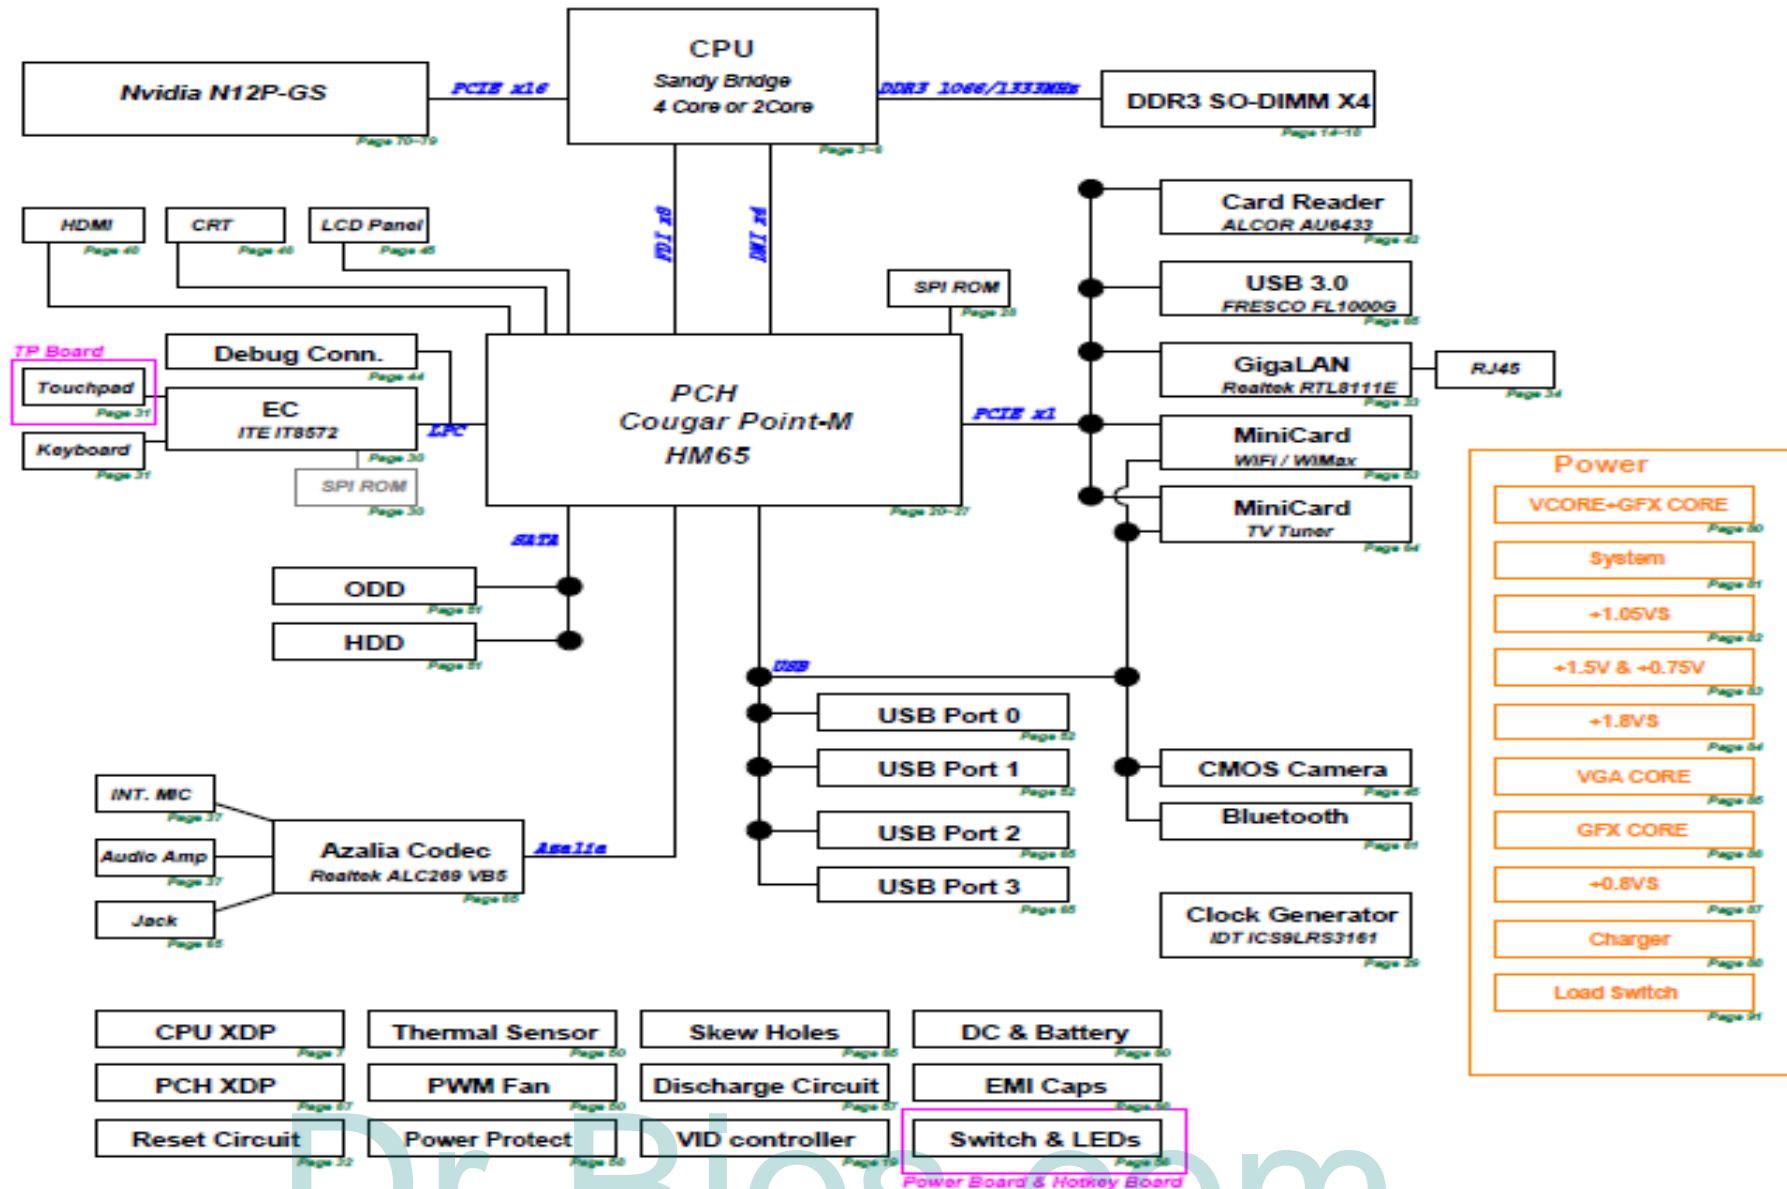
CPU
Sandy Bridge
4 Core or 2Core
Page 3~6

Nvidia N12P-GS
Page 70~79

PCIE x16

DDR3 1066/1333MHz

DDR3 SO-DIMM X4
Page 14~15

FDI x8

DMI x4

HDMI
Page 40

CRT
Page 40

LCD Panel
Page 45

SPI ROM
Page 20

Card Reader
ALCOR AU6433
Page 42

USB 3.0
FRESCO FL1000G
Page 55

GigaLAN
Realtek RTL8111E
Page 33

RJ45
Page 34

TP Board

Touchpad
Page 31

Debug Conn.
Page 44

EC
ITE IT8572
Page 30

LPC

Keyboard
Page 31

SPI ROM
Page 30

PCH
Cougar Point-M
HM65
Page 20~27

PCIE x1

MiniCard
WiFi / WiMax
Page 53

MiniCard
TV Tuner
Page 54

Power

VCORE+GFX CORE
Page 80

System
Page 81

+1.05VS
Page 82

+1.5V & +0.75V
Page 83

+1.8VS
Page 84

VGA CORE
Page 85

GFX CORE
Page 86

+0.8VS
Page 87

Charger
Page 88

Load Switch
Page 91

SATA

ODD
Page 51

HDD
Page 51

USB

USB Port 0
Page 52

USB Port 1
Page 52

USB Port 2
Page 65

USB Port 3
Page 65

CMOS Camera
Page 45

Bluetooth
Page 61

INT. MIC
Page 37

Audio Amp
Page 37

Jack
Page 65

Azalia Codec
Realtek ALC269 VB5
Page 65

Azalia

Clock Generator
IDT ICS9LRS3161
Page 29

CPU XDP
Page 7

Thermal Sensor
Page 50

Skew Holes
Page 85

DC & Battery
Page 80

PCH XDP
Page 67

PWM Fan
Page 50

Discharge Circuit
Page 57

EMI Caps
Page 56

Reset Circuit
Page 32

Power Protect
Page 56

VID controller
Page 79

Switch & LEDs
Page 56

Power Board & Hotkey Board

Dr.Bios.com